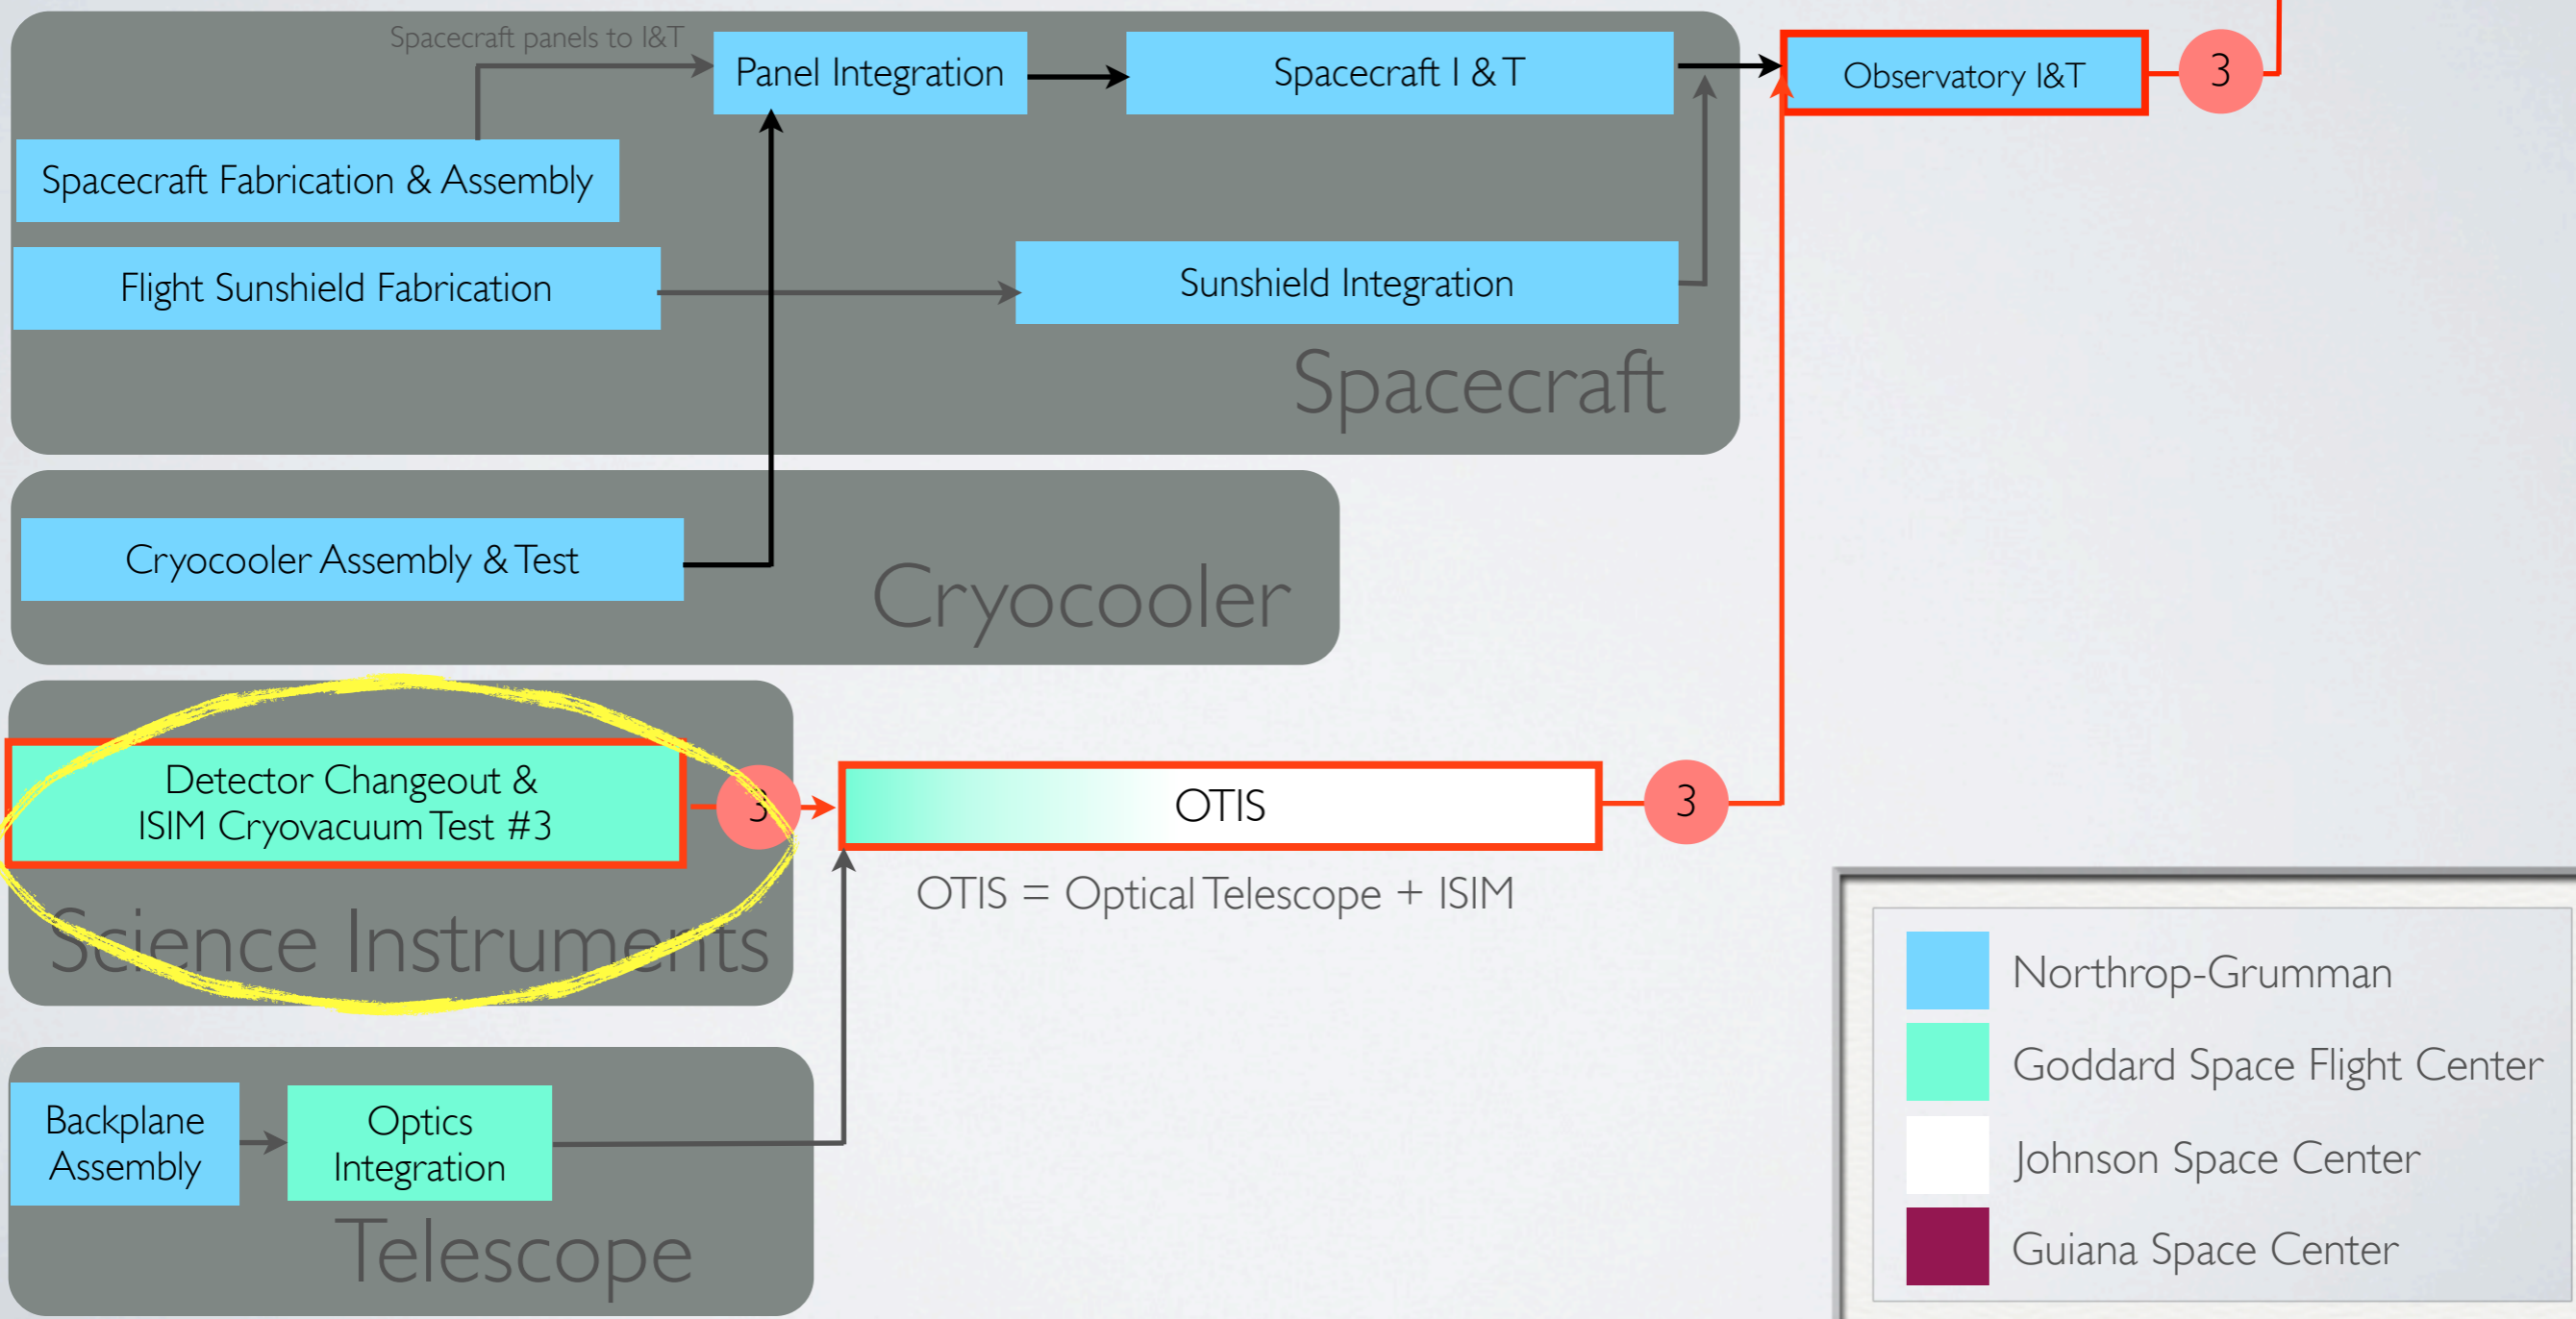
Spacecraft panels to I&T

Panel Integration

Spacecraft I & T

Observatory I&T

3

Spacecraft Fabrication & Assembly

Flight Sunshield Fabrication

Sunshield Integration

Spacecraft

Cryocooler Assembly & Test

Cryocooler

Detector Changeout & ISIM Cryovacuum Test #3

3

OTIS

3

OTIS = Optical Telescope + ISIM

Science Instruments

Backplane Assembly

Optics Integration

Telescope

Northrop-Grumman

Goddard Space Flight Center

Johnson Space Center

Guiana Space Center